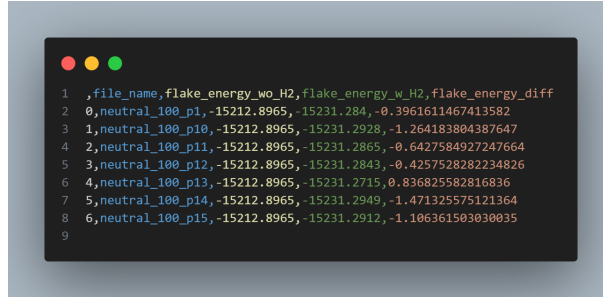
1 ,file_name,flake_energy_wo_H2,flake_energy_w_H2,flake_energy_diff
2 0,neutral_100_p1,-15212.8965,-15231.284,-0.3961611467413582
3 1,neutral_100_p10,-15212.8965,-15231.2928,-1.264183804387647
4 2,neutral_100_p11,-15212.8965,-15231.2865,-0.6427584927247664
5 3,neutral_100_p12,-15212.8965,-15231.2843,-0.4257528282234826
6 4,neutral_100_p13,-15212.8965,-15231.2715,0.836825582816836
7 5,neutral_100_p14,-15212.8965,-15231.2949,-1.471325575121364
8 6,neutral_100_p15,-15212.8965,-15231.2912,-1.106361503030035
9